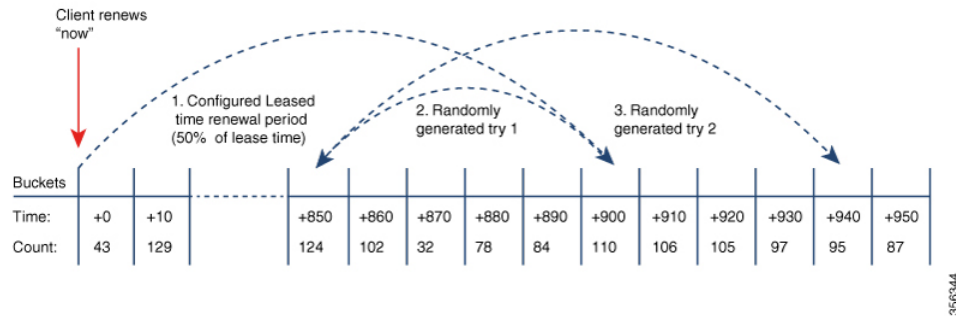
Client renews "now"

1. Configured Leased time renewal period (50% of lease time)

2. Randomly generated try 1

3. Randomly generated try 2

Buckets

| Time: | +0 | +10 | | +850 | +860 | +870 | +880 | +890 | +900 | +910 | +920 | +930 | +940 | +950 |
|---|---|---|---|---|---|---|---|---|---|---|---|---|---|---|
| Count: | 43 | 129 | | 124 | 102 | 32 | 78 | 84 | 110 | 106 | 105 | 97 | 95 | 87 |

356344